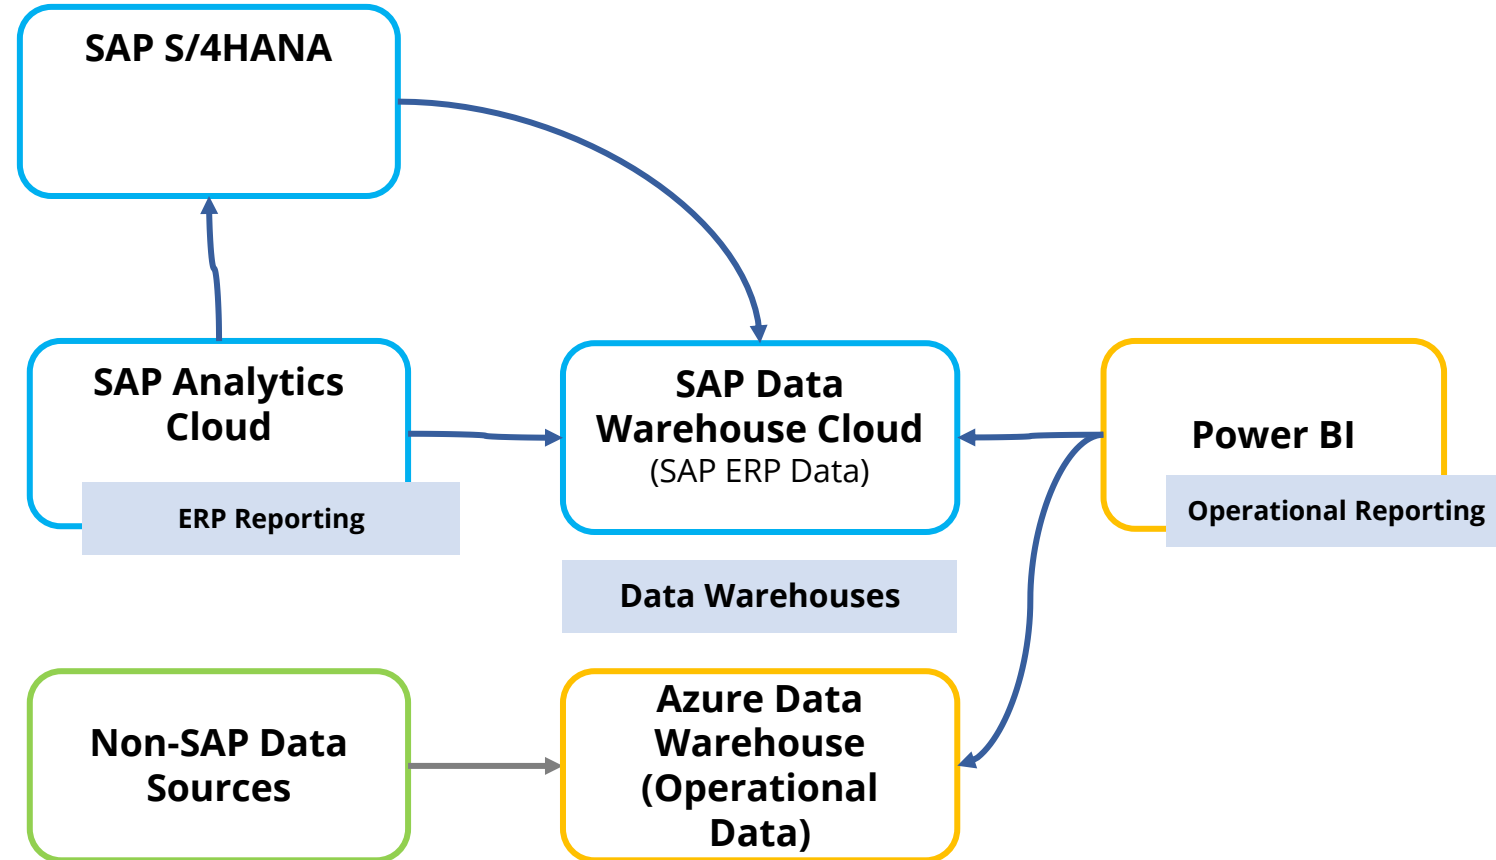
SAP S/4HANA

SAP Analytics Cloud

ERP Reporting

SAP Data Warehouse Cloud
(SAP ERP Data)

Power BI

Operational Reporting

Data Warehouses

Non-SAP Data Sources

Azure Data Warehouse (Operational Data)